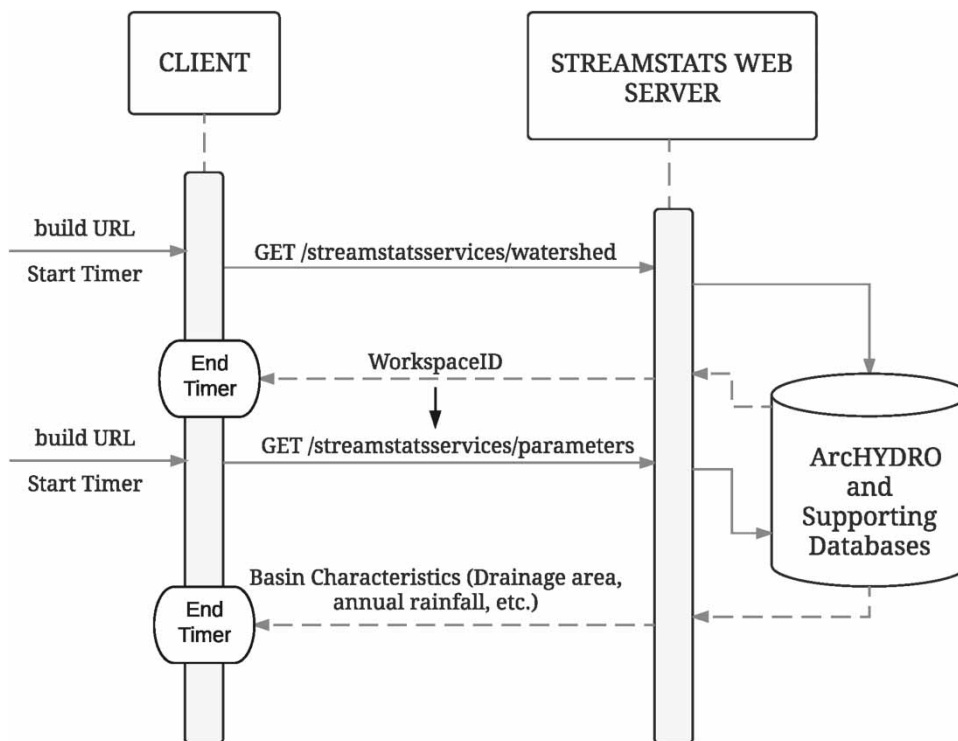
CLIENT

STREAMSTATS WEB SERVER

build URL

Start Timer

GET /streamstatsservices/watershed

End Timer

WorkspaceID

build URL

Start Timer

GET /streamstatsservices/parameters

ArcHYDRO and Supporting Databases

Basin Characteristics (Drainage area, annual rainfall, etc.)

End Timer